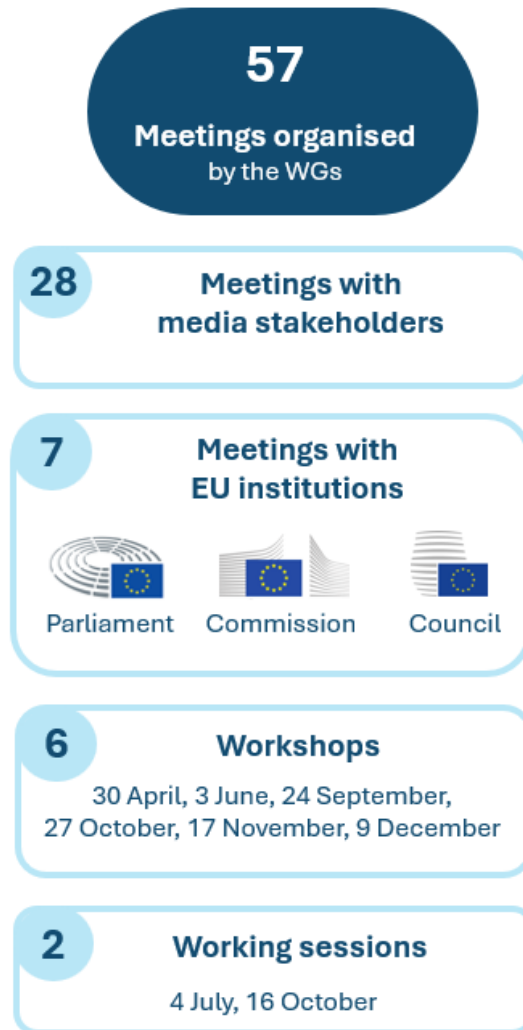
57

Meetings organised
by the WGs

28 Meetings with media stakeholders

7 Meetings with EU institutions

Parliament Commission Council

6 Workshops

30 April, 3 June, 24 September, 27 October, 17 November, 9 December

2 Working sessions

4 July, 16 October